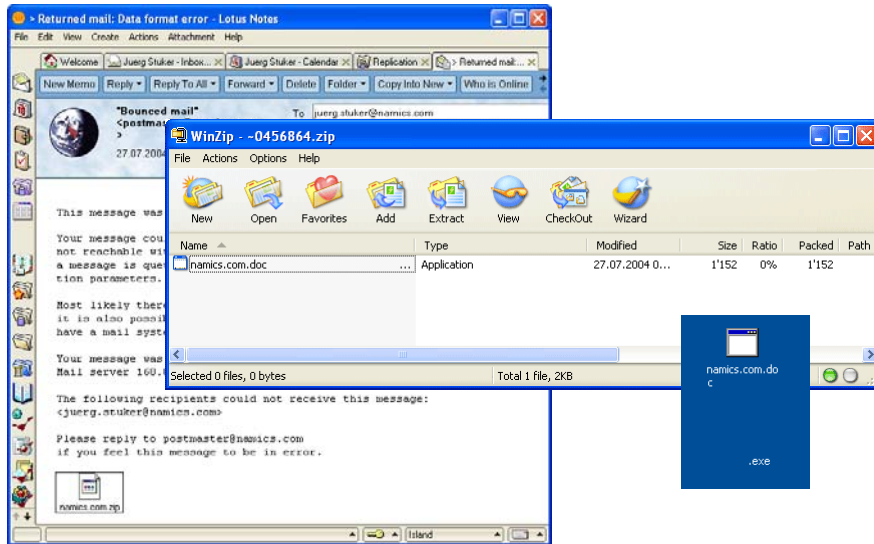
> Returned mail: Data format error - Lotus Notes

File Edit View Create Actions Attachment Help

Welcome | Juerg Stuker - Inbox... | Juerg Stuker - Calendar | Replication | > Returned mail:...

New Memo | Reply | Reply To All | Forward | Delete | Folder | Copy Into New | Who is Online

"Bounced mail"
<postmas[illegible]
>
27.07.2004

To juerg.stuker@namics.com

This message was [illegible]

Your message cou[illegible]
not reachable wi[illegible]
a message is que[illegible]
tion parameters.

Most likely ther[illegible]
it is also possi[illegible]
have a mail syst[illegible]

Your message was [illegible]
Mail server 160.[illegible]

The following recipients could not receive this message:
<juerg.stuker@namics.com>

Please reply to postmaster@namics.com
if you feel this message to be in error.

namics.com.zip

Island

WinZip - ~0456864.zip

File Actions Options Help

New | Open | Favorites | Add | Extract | View | CheckOut | Wizard

| Name | Type | Modified | Size | Ratio | Packed | Path |
|---|---|---|---|---|---|---|
| namics.com.doc ... | Application | 27.07.2004 0... | 1'152 | 0% | 1'152 | |

Selected 0 files, 0 bytes | Total 1 file, 2KB

namics.com.doc

.exe